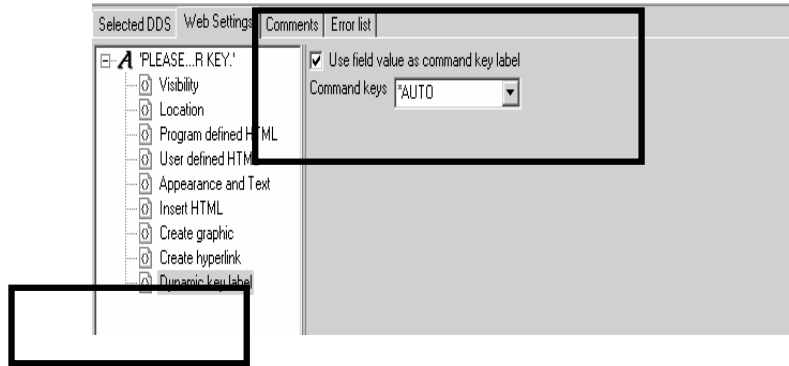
Selected DDS | Web Settings | Comments | Error list

'PLEASE...R KEY.'
Visibility
Location
Program defined HTML
User defined HTML
Appearance and Text
Insert HTML
Create graphic
Create hyperlink
Dynamic key label

Use field value as command key label
Command keys *AUTO